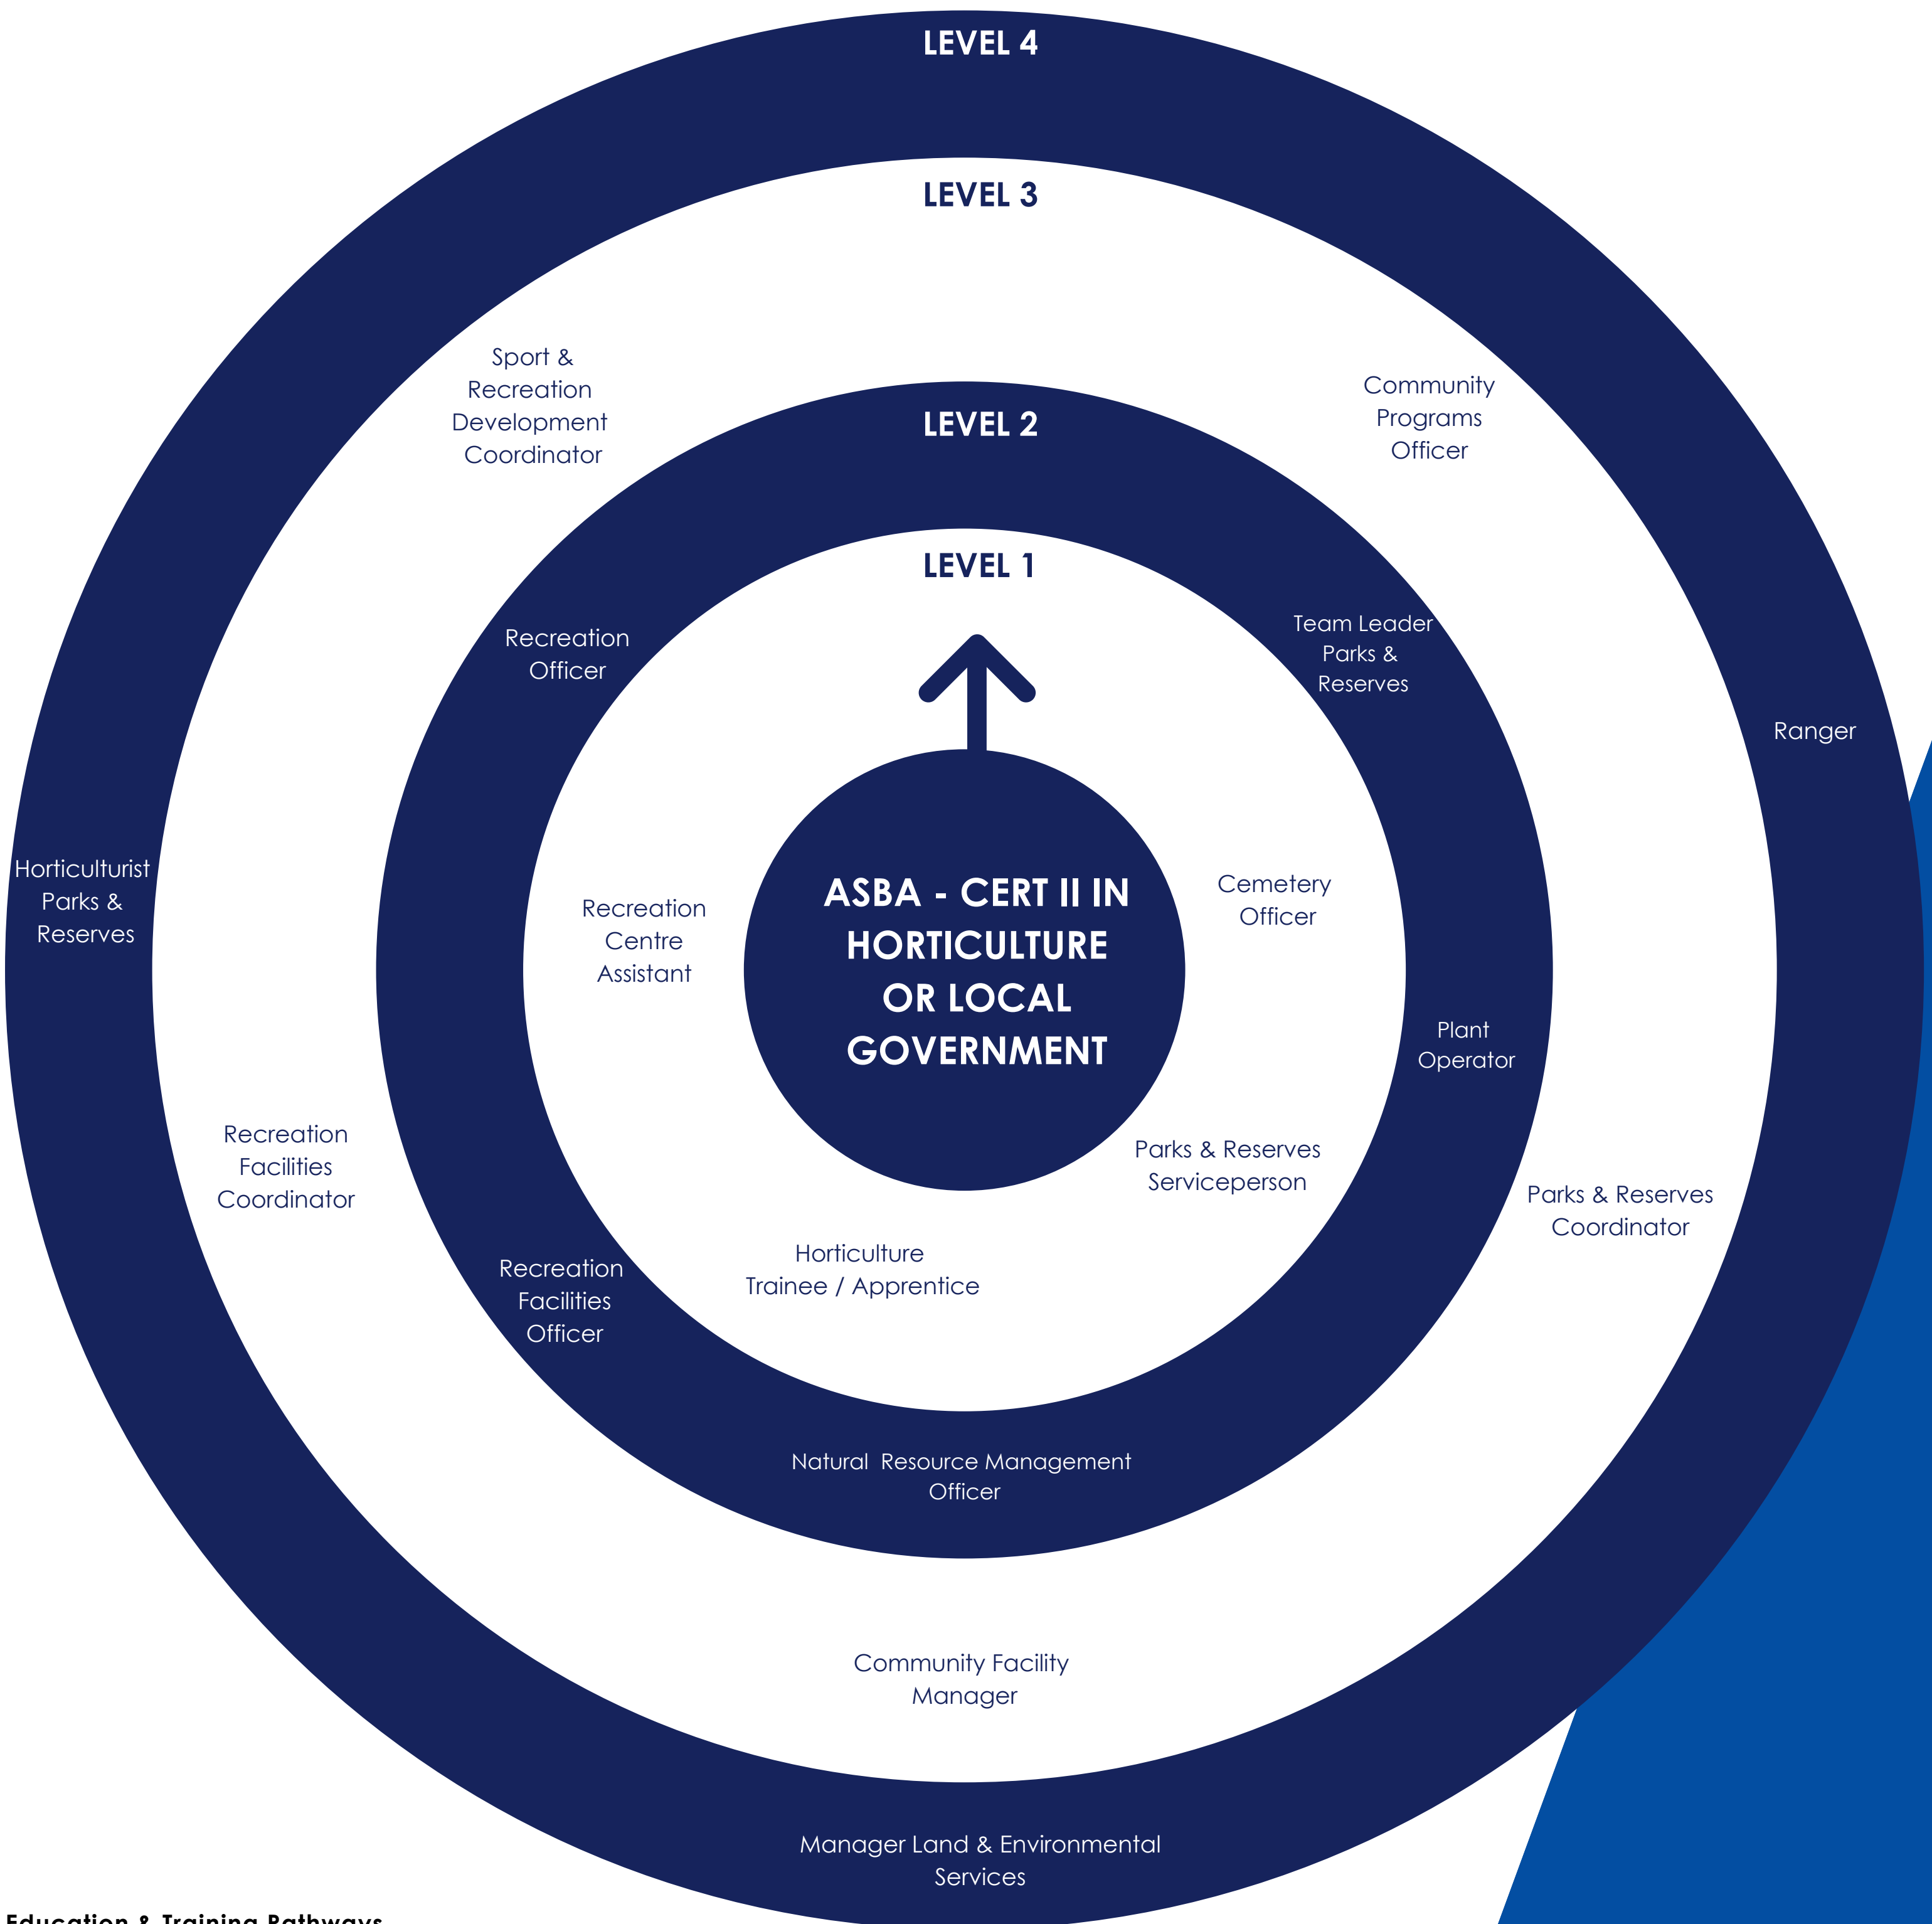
LEVEL 4

LEVEL 3

Sport & Recreation Development Coordinator

Community Programs Officer

LEVEL 2

LEVEL 1

Recreation Officer

Team Leader Parks & Reserves

Ranger

Horticulturist Parks & Reserves

Recreation Centre Assistant

ASBA - CERT II IN HORTICULTURE OR LOCAL GOVERNMENT

Cemetery Officer

Plant Operator

Recreation Facilities Coordinator

Parks & Reserves Serviceperson

Parks & Reserves Coordinator

Horticulture Trainee / Apprentice

Recreation Facilities Officer

Natural Resource Management Officer

Community Facility Manager

Manager Land & Environmental Services

Education & Training Pathways